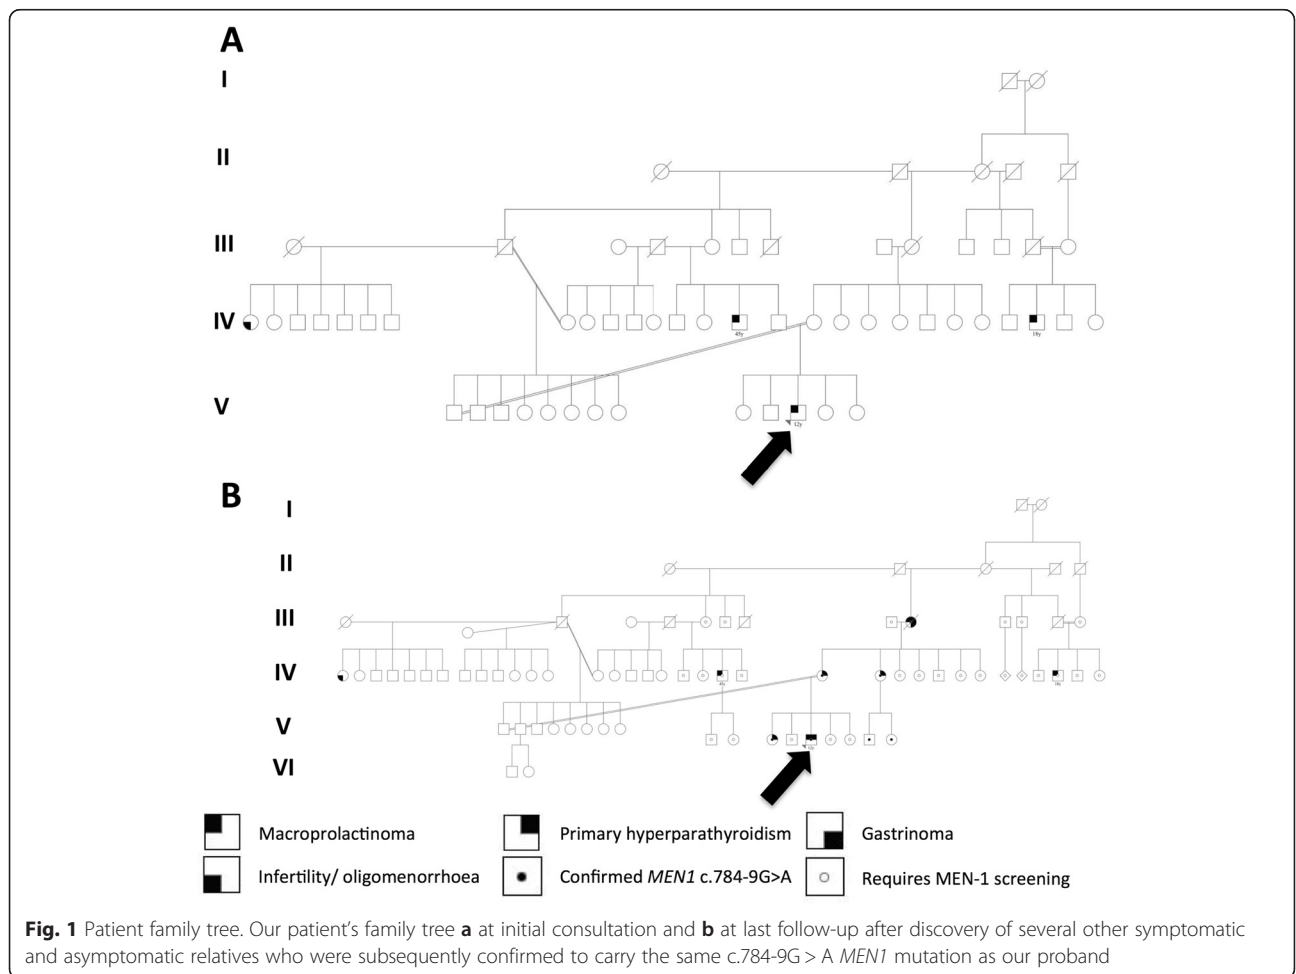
A

I

II

III

IV

V

45y

18y

12y

B

I

II

III

IV

V

VI

Macroprolactinoma

Primary hyperparathyroidism

Gastrinoma

Infertility/ oligomenorrhoea

Confirmed *MEN1* c.784-9G>A

Requires MEN-1 screening

**Fig. 1** Patient family tree. Our patient's family tree **a** at initial consultation and **b** at last follow-up after discovery of several other symptomatic and asymptomatic relatives who were subsequently confirmed to carry the same c.784-9G > A *MEN1* mutation as our proband